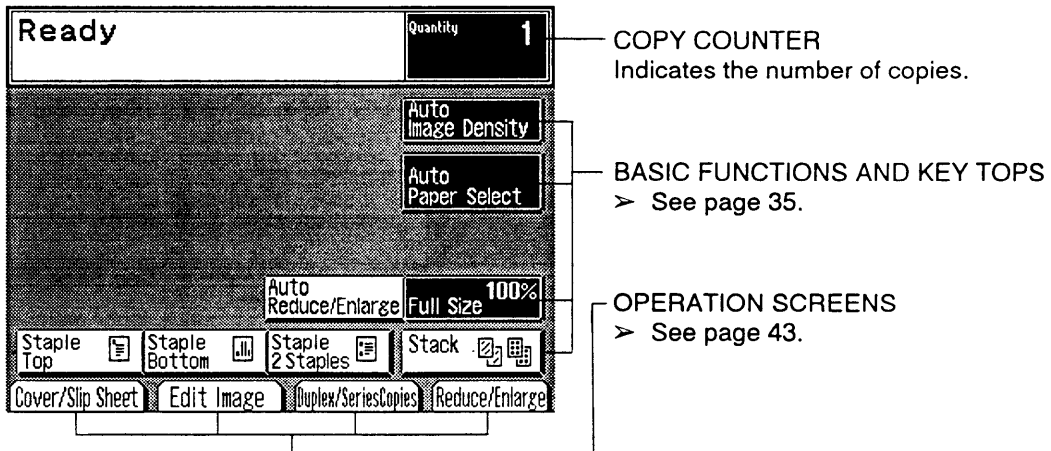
Ready

Quantity 1

COPY COUNTER
Indicates the number of copies.

Auto
Image Density

Auto
Paper Select

BASIC FUNCTIONS AND KEY TOPS
➢ See page 35.

Auto
Reduce/Enlarge

Full Size 100%

OPERATION SCREENS
➢ See page 43.

Staple Top

Staple Bottom

Staple 2 Staples

Stack

Cover/Slip Sheet

Edit Image

Duplex/SeriesCopies

Reduce/Enlarge